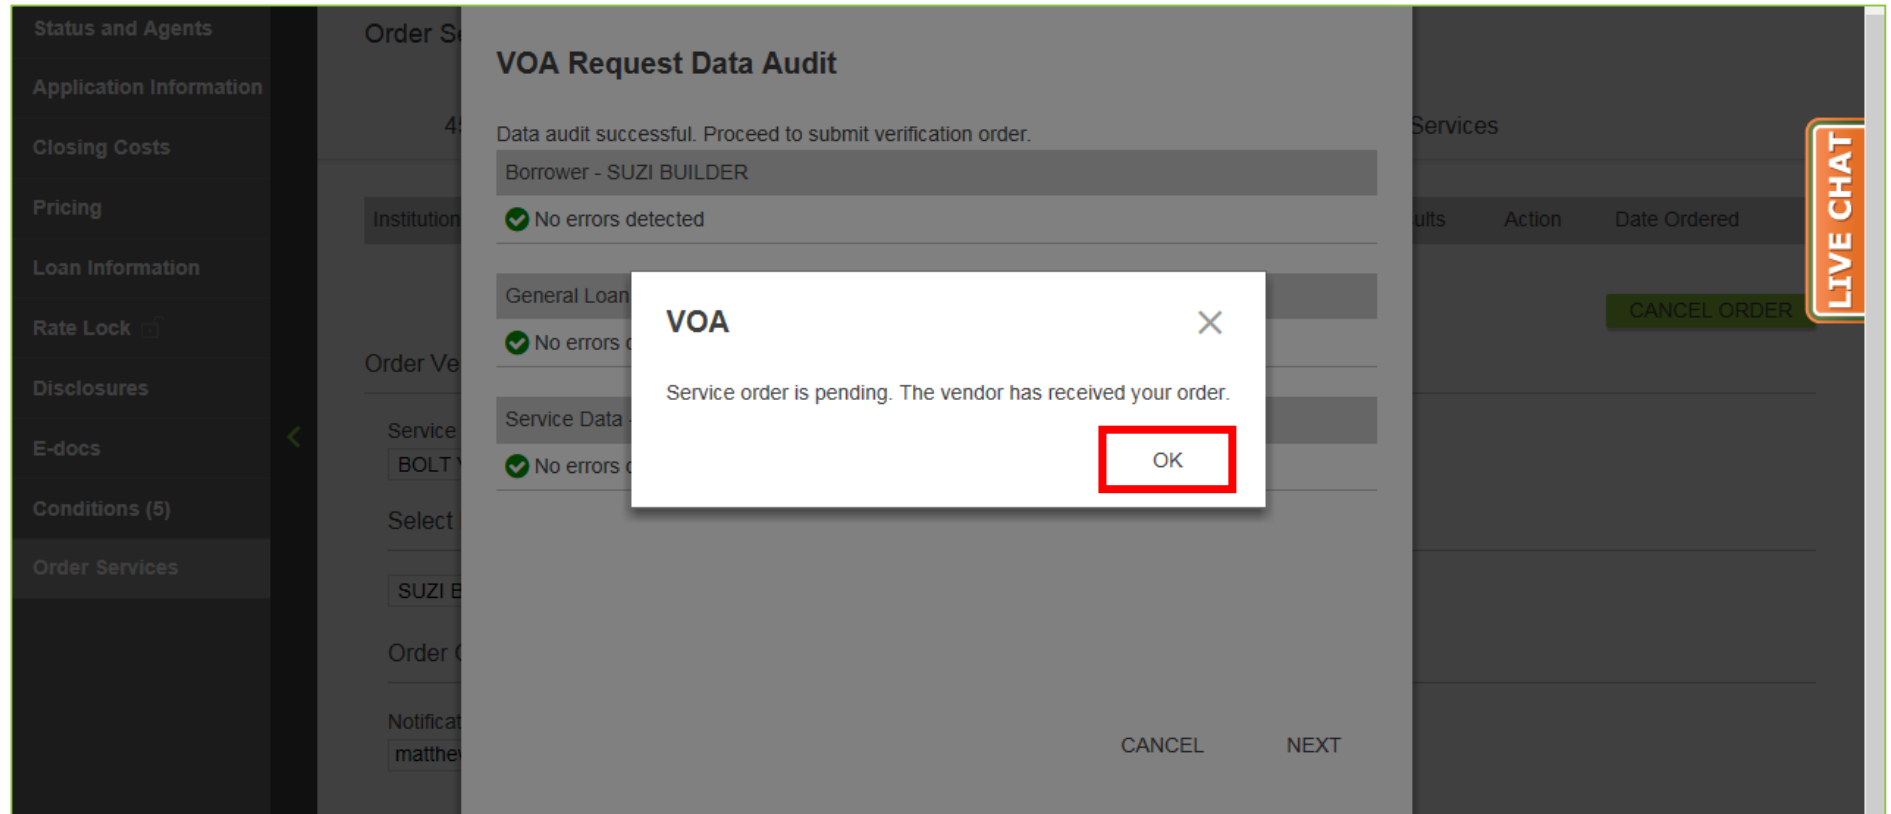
Status and Agents
Application Information
Closing Costs
Pricing
Loan Information
Rate Lock
Disclosures
E-docs
Conditions (5)
Order Services

Order S

4

Institution

Order Ve

Service
BOLT

Select

SUZI E

Order

Notificat
matthe

Services

ults Action Date Ordered

CANCEL ORDER

LIVE CHAT

VOA Request Data Audit

Data audit successful. Proceed to submit verification order.

Borrower - SUZI BUILDER

No errors detected

General Loan

No errors

Service Data

No errors

CANCEL NEXT

VOA

Service order is pending. The vendor has received your order.

OK